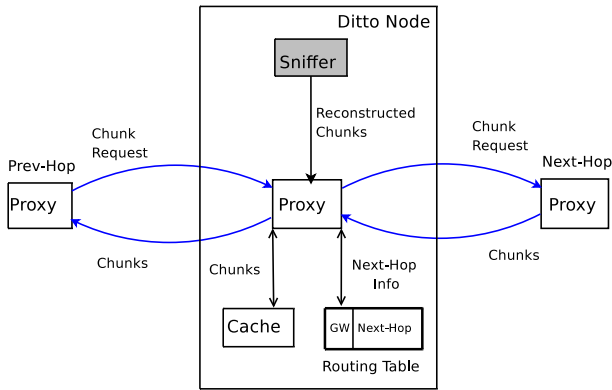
Ditto Node

Sniffer

Reconstructed Chunks

Chunk Request

Chunk Request

Prev-Hop

Next-Hop

Proxy

Proxy

Proxy

Chunks

Chunks

Chunks

Next-Hop Info

Cache

| GW | Next-Hop |
|---|---|

Routing Table